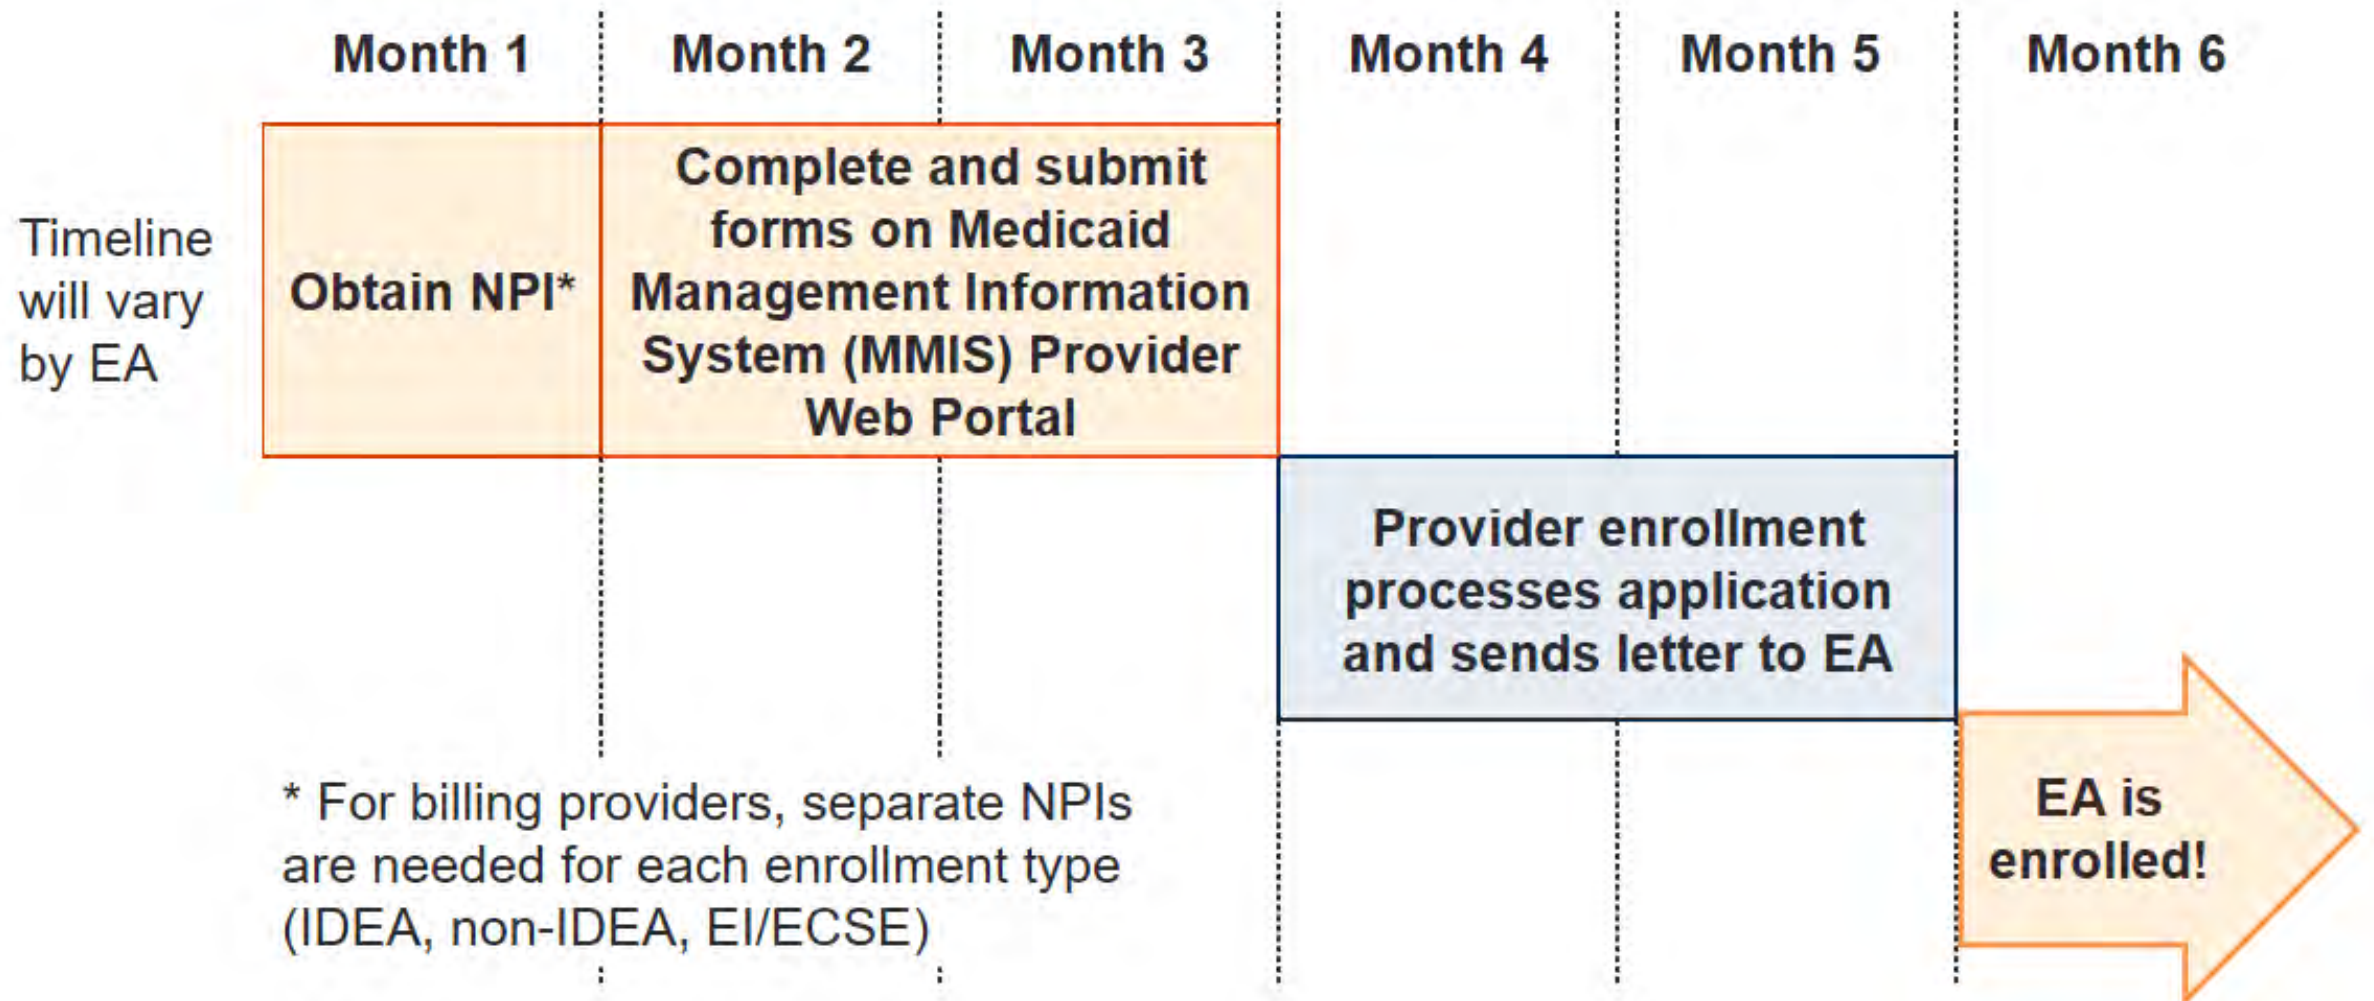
Month 1

Month 2

Month 3

Month 4

Month 5

Month 6

Timeline will vary by EA

Obtain NPI*

Complete and submit forms on Medicaid Management Information System (MMIS) Provider Web Portal

Provider enrollment processes application and sends letter to EA

EA is enrolled!

* For billing providers, separate NPIs are needed for each enrollment type (IDEA, non-IDEA, EI/ECSE)